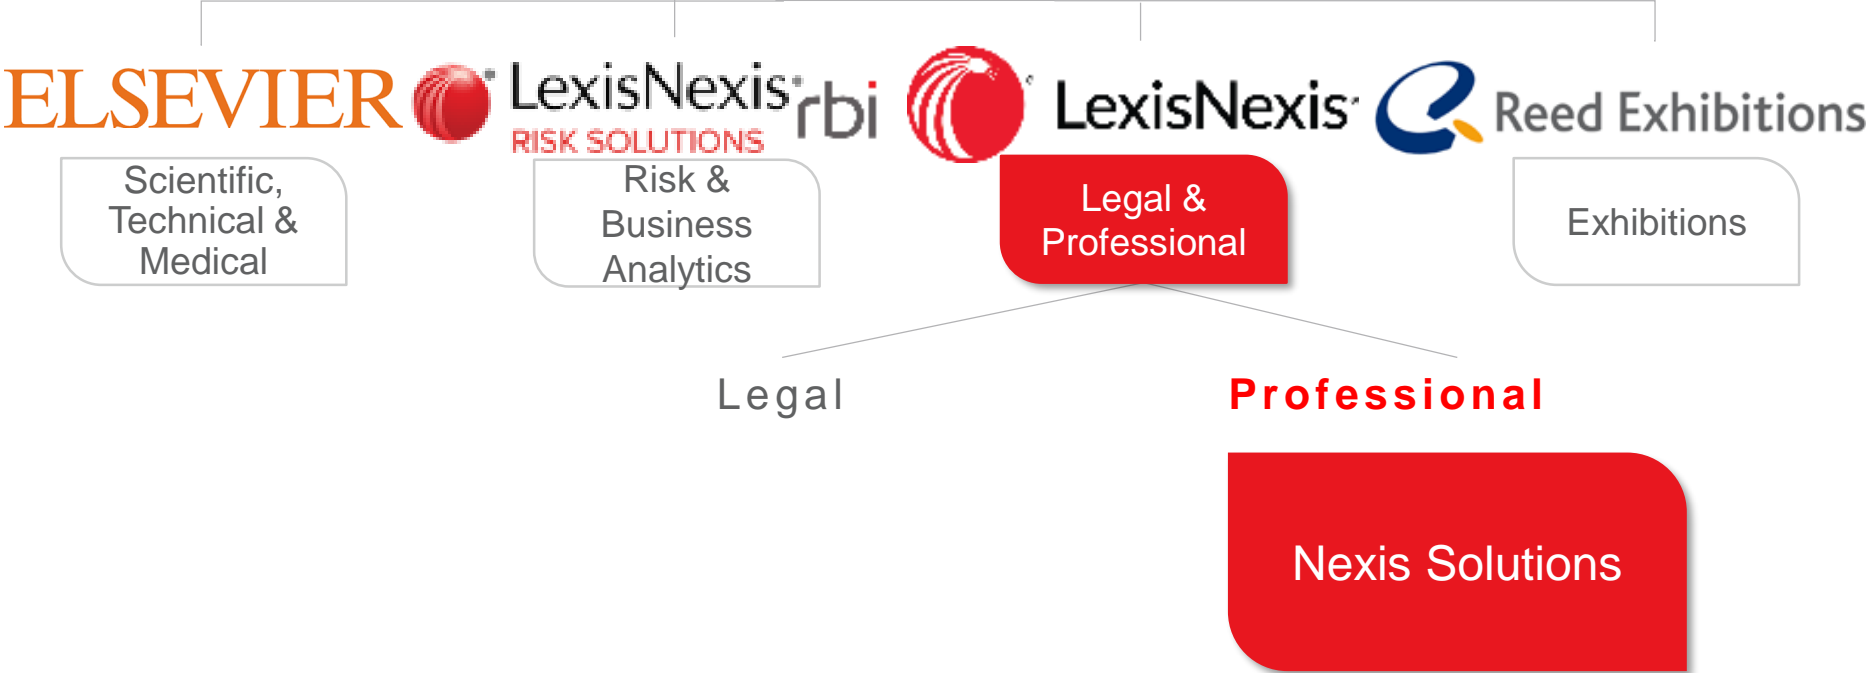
ELSEVIER

Scientific, Technical & Medical

LexisNexis®
RISK SOLUTIONS

rbi

Risk & Business Analytics

LexisNexis®

Legal & Professional

Reed Exhibitions

Exhibitions

Legal

Professional

Nexis Solutions